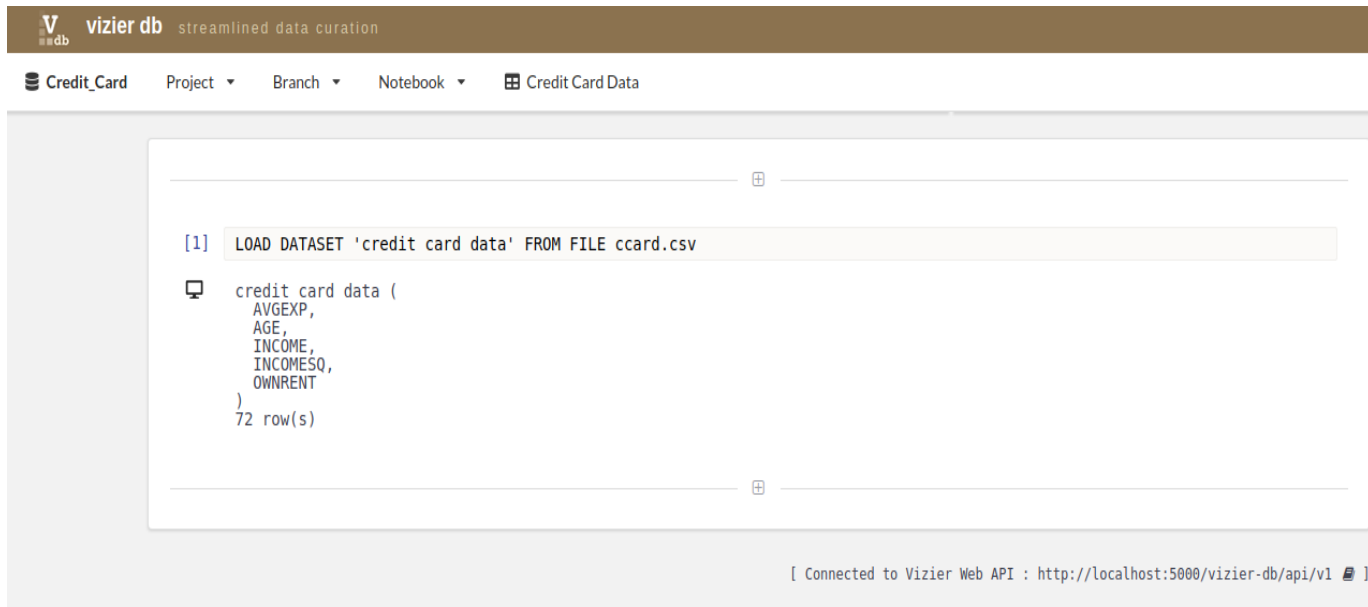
V db vizier db streamlined data curation

Credit_Card Project ▾ Branch ▾ Notebook ▾ Credit Card Data

[1] LOAD DATASET 'credit card data' FROM FILE ccard.csv

credit card data (
AVGEXP,
AGE,
INCOME,
INCOMESQ,
OWNRENT
)
72 row(s)

[ Connected to Vizier Web API : http://localhost:5000/vizier-db/api/v1 ]